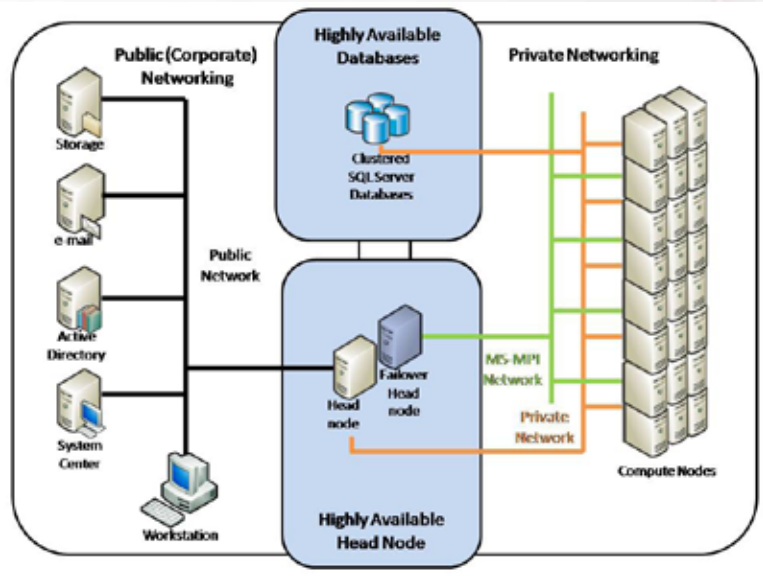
Public (Corporate) Networking

Highly Available Databases

Private Networking

Storage

Clustered SQL Server Databases

e-mail

Public Network

Active Directory

MS-MPI Network

Failover Head node

Head node

System Center

Private Network

Compute Nodes

Workstation

Highly Available Head Node